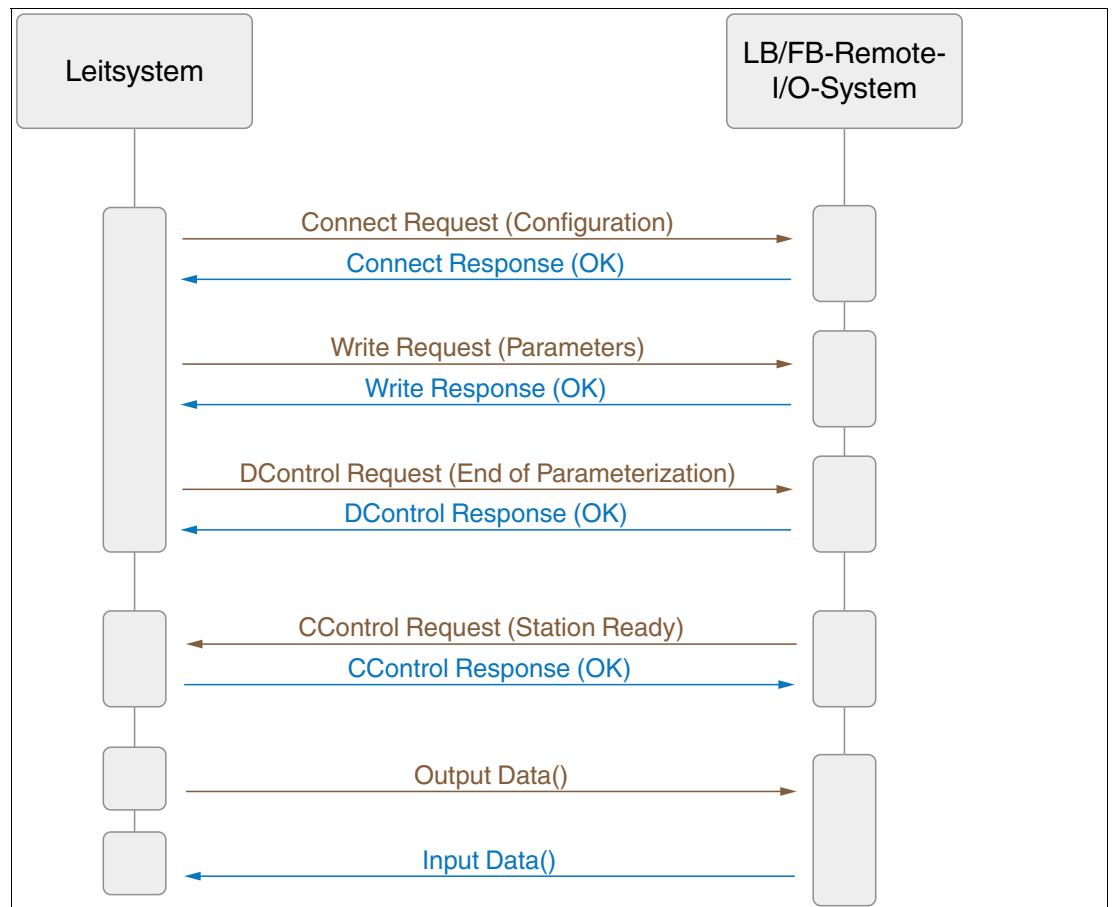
Leitsystem

LB/FB-Remote-I/O-System

Connect Request (Configuration)

Connect Response (OK)

Write Request (Parameters)

Write Response (OK)

DControl Request (End of Parameterization)

DControl Response (OK)

CControl Request (Station Ready)

CControl Response (OK)

Output Data()

Input Data()